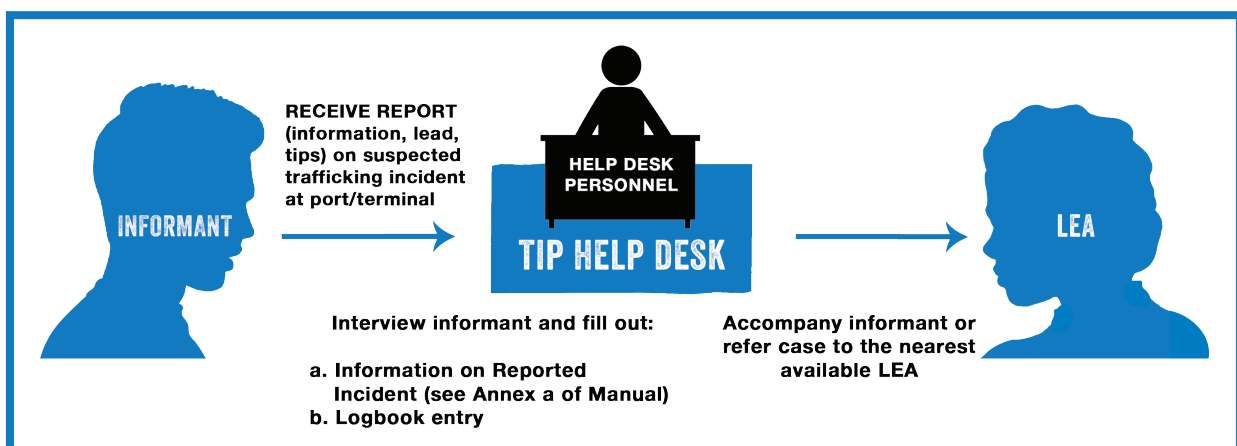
INFORMANT

RECEIVE REPORT (information, lead, tips) on suspected trafficking incident at port/terminal

HELP DESK PERSONNEL

TIP HELP DESK

Interview informant and fill out:

a. Information on Reported Incident (see Annex a of Manual)
b. Logbook entry

LEA

Accompany informant or refer case to the nearest available LEA